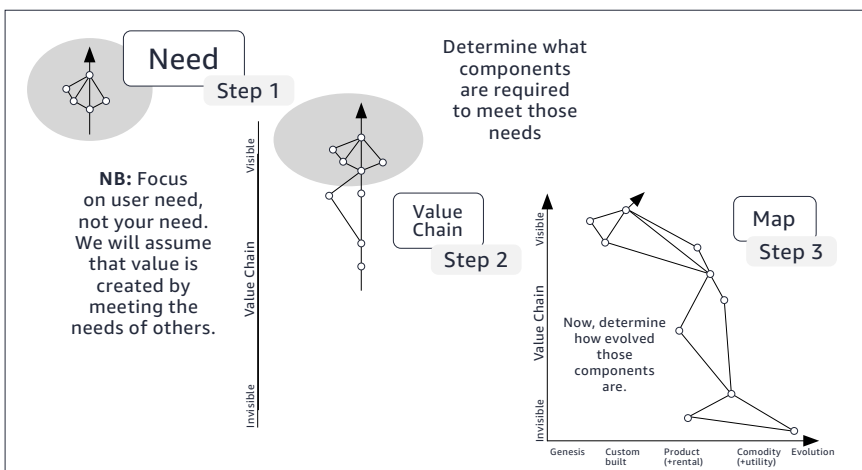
Need

Step 1

Determine what components are required to meet those needs

NB: Focus on user need, not your need. We will assume that value is created by meeting the needs of others.

Visible

Value Chain

Invisible

Value Chain

Step 2

Map

Step 3

Visible

Value Chain

Invisible

Now, determine how evolved those components are.

Genesis

Custom built

Product (+rental)

Comodity (+utility)

Evolution